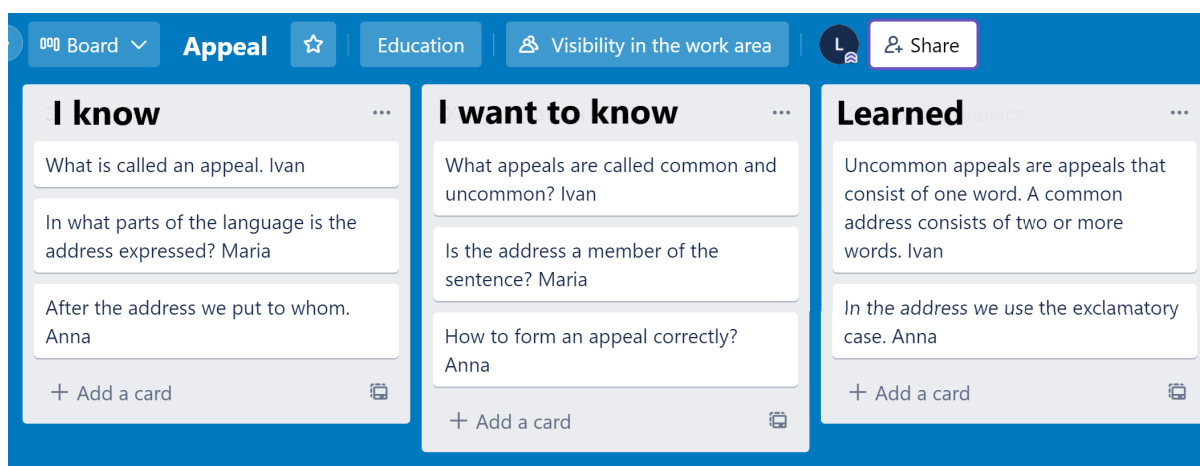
Board Appeal Education Visibility in the work area L Share

I know ...

What is called an appeal. Ivan

In what parts of the language is the address expressed? Maria

After the address we put to whom. Anna

+ Add a card

I want to know ...

What appeals are called common and uncommon? Ivan

Is the address a member of the sentence? Maria

How to form an appeal correctly? Anna

+ Add a card

Learned ...

Uncommon appeals are appeals that consist of one word. A common address consists of two or more words. Ivan

In the address we use the exclamatory case. Anna

+ Add a card